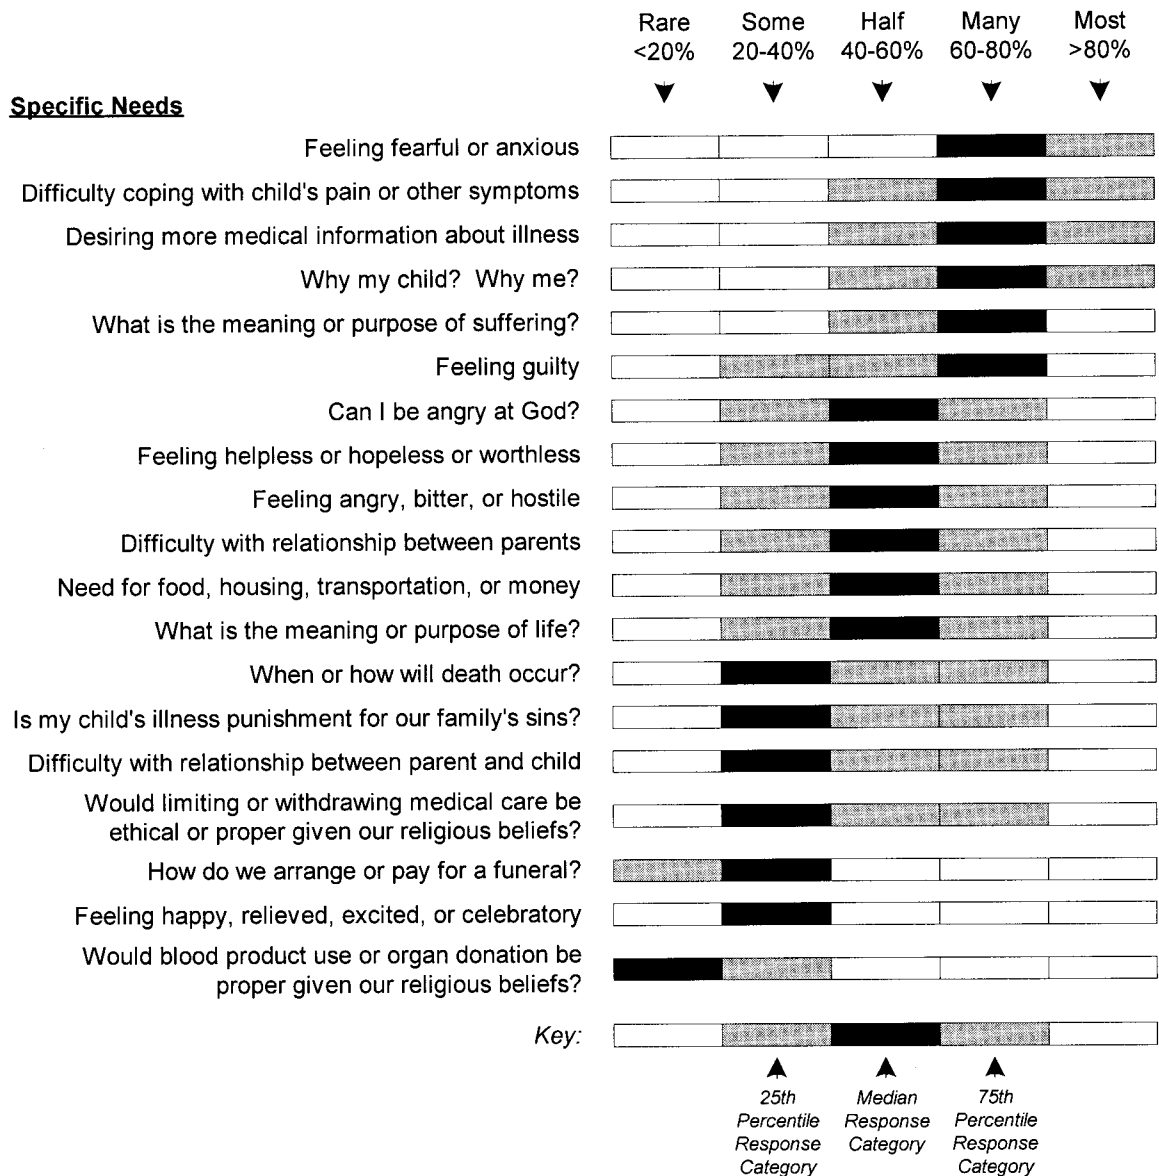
Rare <20%
Some 20-40%
Half 40-60%
Many 60-80%
Most >80%

Specific Needs

Feeling fearful or anxious

Difficulty coping with child's pain or other symptoms

Desiring more medical information about illness

Why my child? Why me?

What is the meaning or purpose of suffering?

Feeling guilty

Can I be angry at God?

Feeling helpless or hopeless or worthless

Feeling angry, bitter, or hostile

Difficulty with relationship between parents

Need for food, housing, transportation, or money

What is the meaning or purpose of life?

When or how will death occur?

Is my child's illness punishment for our family's sins?

Difficulty with relationship between parent and child

Would limiting or withdrawing medical care be ethical or proper given our religious beliefs?

How do we arrange or pay for a funeral?

Feeling happy, relieved, excited, or celebratory

Would blood product use or organ donation be proper given our religious beliefs?

Key:

25th Percentile Response Category

Median Response Category

75th Percentile Response Category